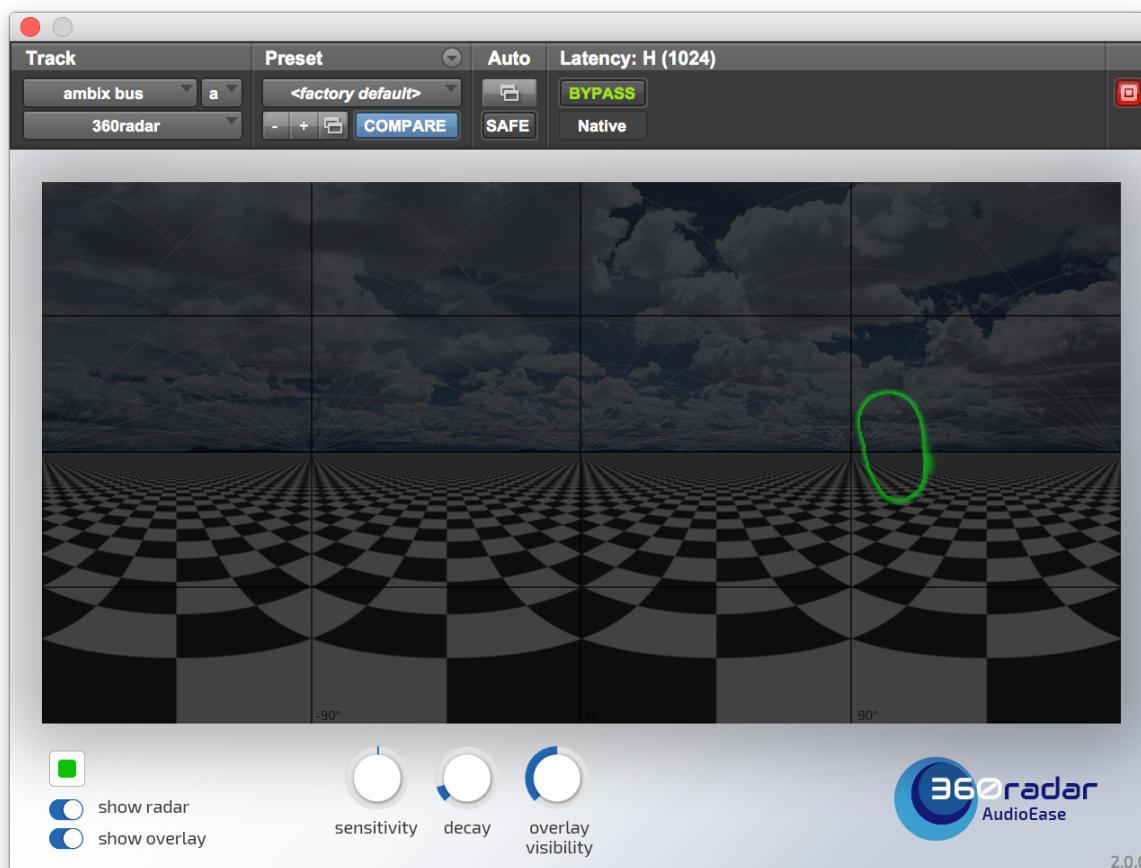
Track
ambix bus
a
360radar
Preset
<factory default>
-
+
COMPARE
Auto
SAFE
Latency: H (1024)
BYPASS
Native

-90°
0°
90°

show radar
show overlay
sensitivity
decay
overlay visibility
360radar
AudioEase
2.0.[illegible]